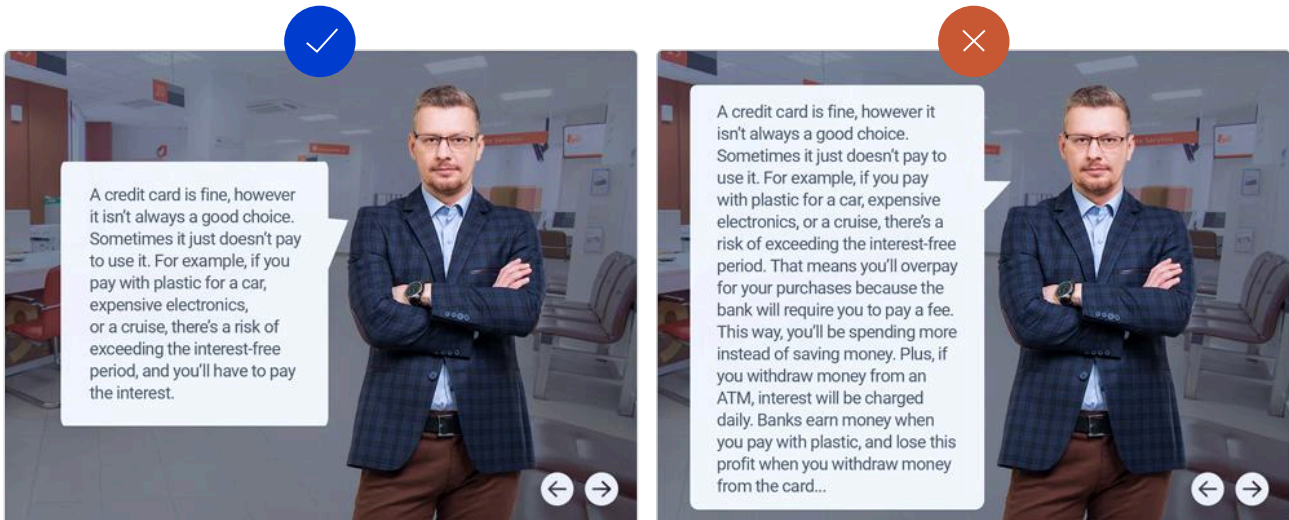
A credit card is fine, however it isn't always a good choice. Sometimes it just doesn't pay to use it. For example, if you pay with plastic for a car, expensive electronics,
or a cruise, there's a risk of exceeding the interest-free period, and you'll have to pay the interest.

A credit card is fine, however it isn't always a good choice. Sometimes it just doesn't pay to use it. For example, if you pay with plastic for a car, expensive electronics, or a cruise, there's a risk of exceeding the interest-free period. That means you'll overpay for your purchases because the bank will require you to pay a fee. This way, you'll be spending more instead of saving money. Plus, if you withdraw money from an ATM, interest will be charged daily. Banks earn money when you pay with plastic, and lose this profit when you withdraw money from the card...